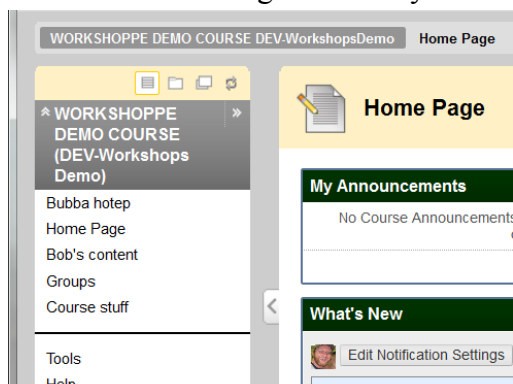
WORKSHOPPE DEMO COURSE DEV-WorkshopsDemo
Home Page

WORKSHOPPE DEMO COURSE (DEV-Workshops Demo)

Bubba hotep
Home Page
Bob's content
Groups
Course stuff

Tools
Help

Home Page

My Announcements
No Course Announcements

What's New
Edit Notification Settings